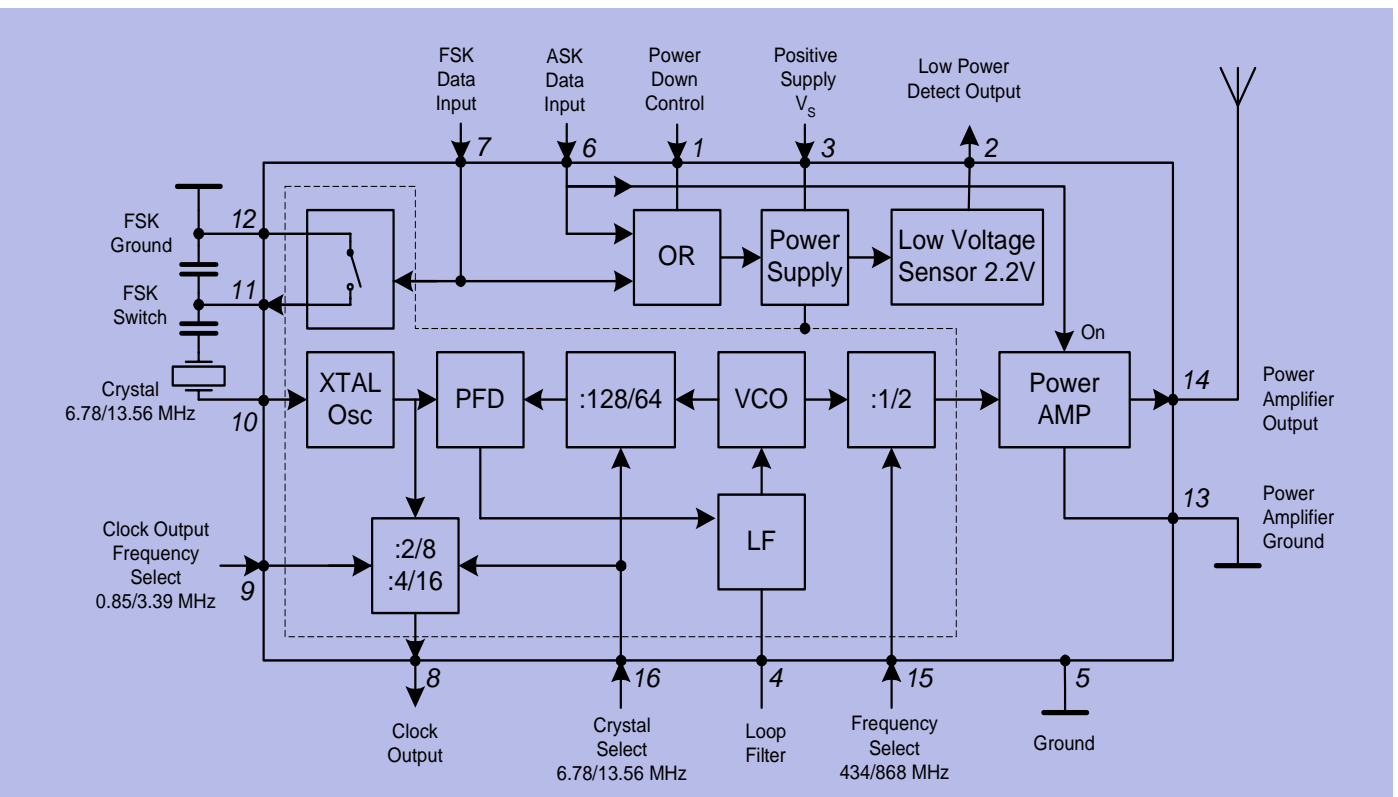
FSK Data Input
7

ASK Data Input
6

Power Down Control
1

Positive Supply $V_S$
3

Low Power Detect Output
2

FSK Ground
12

FSK Switch
11

OR

Power Supply

Low Voltage Sensor 2.2V

On

Crystal 6.78/13.56 MHz
10

XTAL Osc

PFD

:128/64

VCO

:1/2

Power AMP

14
Power Amplifier Output

13
Power Amplifier Ground

Clock Output Frequency Select 0.85/3.39 MHz
9

:2/8
:4/16

LF

8
Clock Output

16
Crystal Select 6.78/13.56 MHz

4
Loop Filter

15
Frequency Select 434/868 MHz

5
Ground